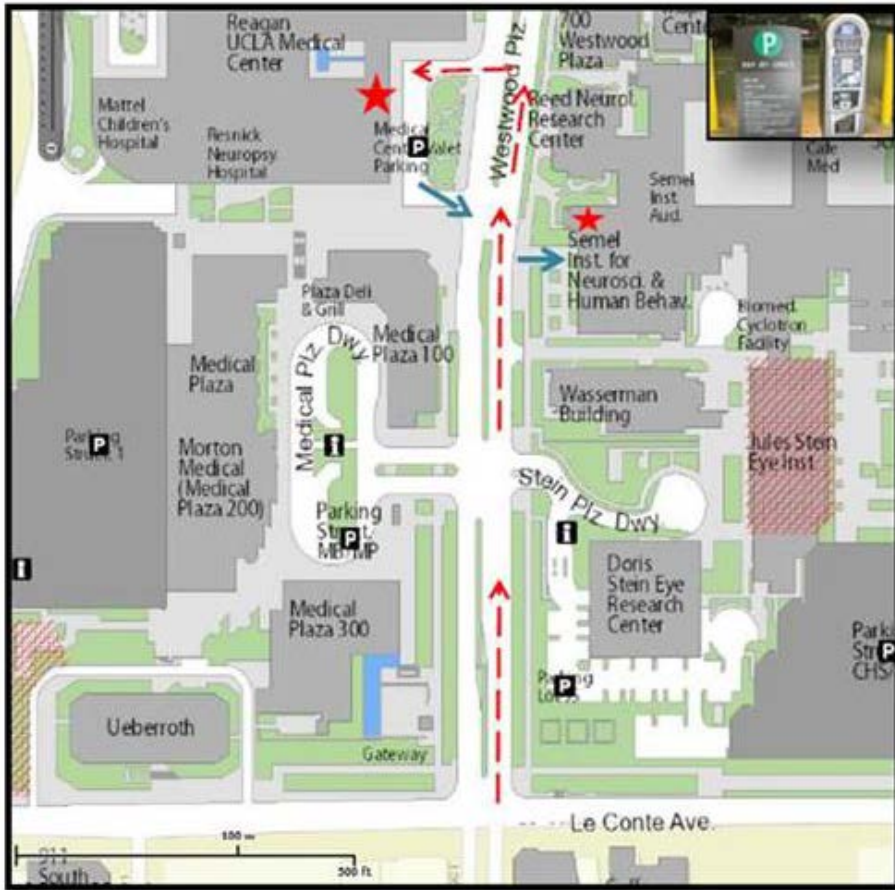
Reagan UCLA Medical Center

700 Westwood Plaza

Cent

Mattel Children's Hospital

Resnick Neuropsy Hospital

Medical Center Valet Parking

P

Westwood Plz

Reed Neurol. Research Center

Cafe Med

Semel Inst. Aud.

Semel Inst. for Neurosci. & Human Behav.

Plaza Deli & Grill

Medical Plaza 100

Medical Plz Dwy

Biomed. Cyclotron Facility

Medical Plaza

Wasserman Building

Parking Struct. 1

P

Morton Medical (Medical Plaza 200)

Jules Stein Eye Inst.

Stein Plz Dwy

Parking Struct. MP MP

P

Doris Stein Eye Research Center

Medical Plaza 300

Parking Struct. CHS

P

Parking Lot

P

Ueberroth

Gateway

Le Conte Ave.

500 m

500 ft

South

P